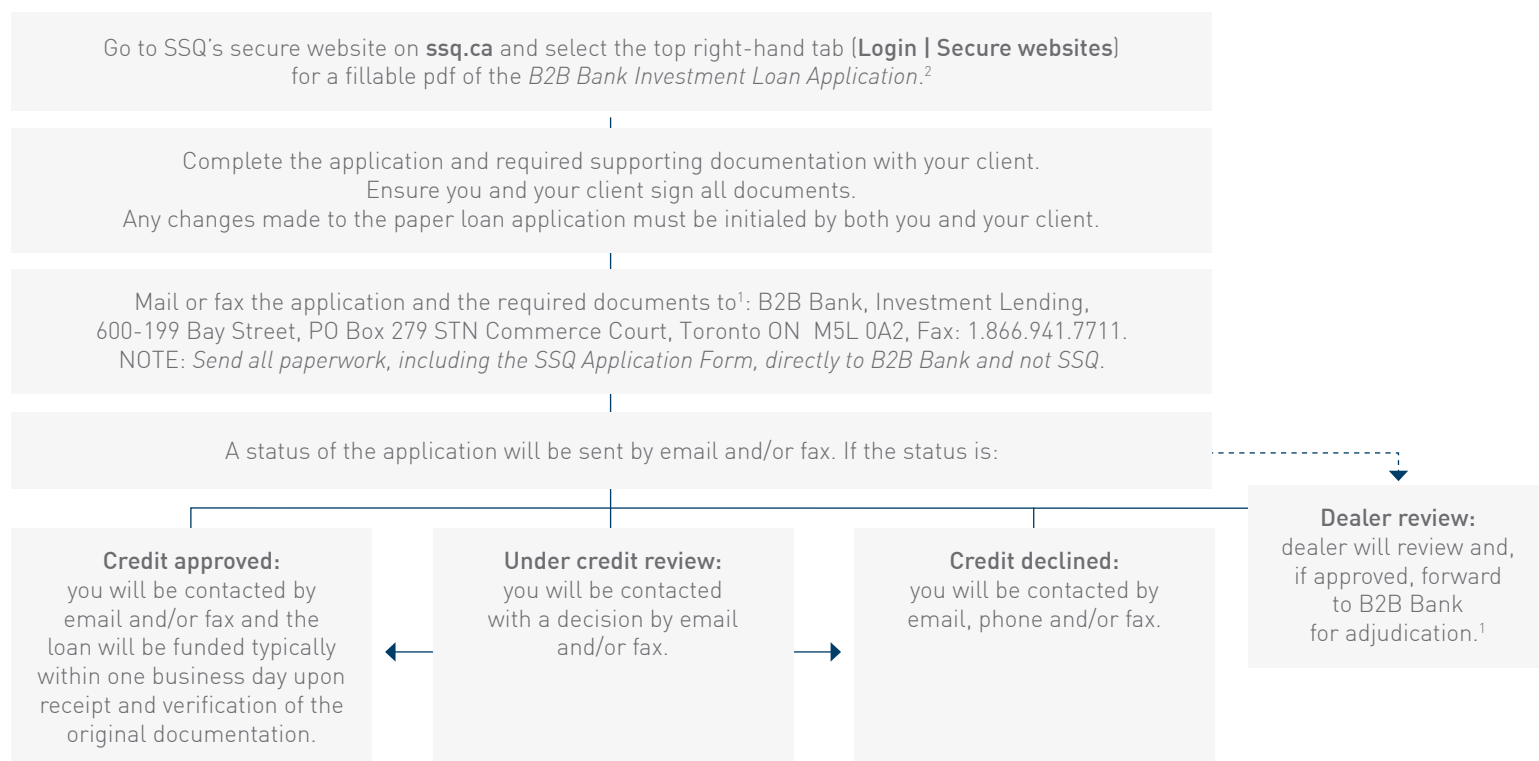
Go to SSQ's secure website on **ssq.ca** and select the top right-hand tab (**Login | Secure websites**) for a fillable pdf of the *B2B Bank Investment Loan Application*.$^2$

Complete the application and required supporting documentation with your client. Ensure you and your client sign all documents. Any changes made to the paper loan application must be initialed by both you and your client.

Mail or fax the application and the required documents to$^1$: B2B Bank, Investment Lending, 600-199 Bay Street, PO Box 279 STN Commerce Court, Toronto ON M5L 0A2, Fax: 1.866.941.7711. NOTE: *Send all paperwork, including the SSQ Application Form, directly to B2B Bank and not SSQ.*

A status of the application will be sent by email and/or fax. If the status is:

Dealer review: dealer will review and, if approved, forward to B2B Bank for adjudication.$^1$

Credit approved: you will be contacted by email and/or fax and the loan will be funded typically within one business day upon receipt and verification of the original documentation.

Under credit review: you will be contacted with a decision by email and/or fax.

Credit declined: you will be contacted by email, phone and/or fax.